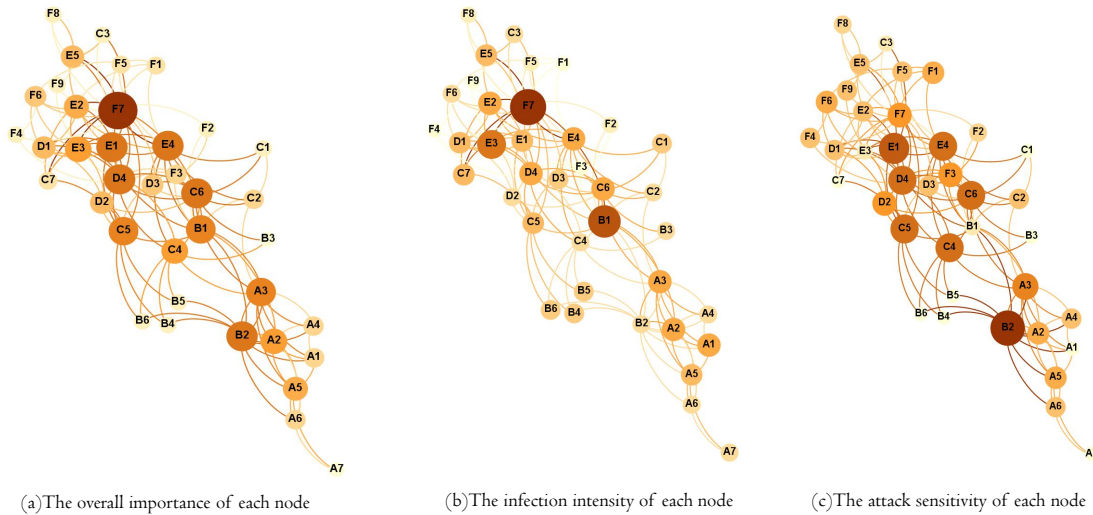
F8
C3
E5
F5
F1
F9
F6
E2
F7
F2
F4
D1
E3
E1
E4
C1
C7
D4
D3
F3
C6
C2
D2
C5
B1
B3
C4
A3
B5
B6
B4
A4
B2
A2
A1
A5
A6
A7

(a)The overall importance of each node

F8
C3
E5
F5
F1
F9
F6
E2
F7
F2
F4
D1
E3
E1
E4
C1
C7
F3
D4
D3
C6
C2
D2
C5
B1
B3
C4
A3
B5
B6
B4
A4
B2
A2
A1
A5
A6
A7

(b)The infection intensity of each node

F8
C3
E5
F5
F1
F9
F6
E2
F7
F2
F4
D1
E3
E1
E4
C1
C7
D4
D3
F3
C6
C2
D2
C5
B1
B3
C4
A3
B5
B6
B4
A4
B2
A2
A1
A5
A6
A

(c)The attack sensitivity of each node